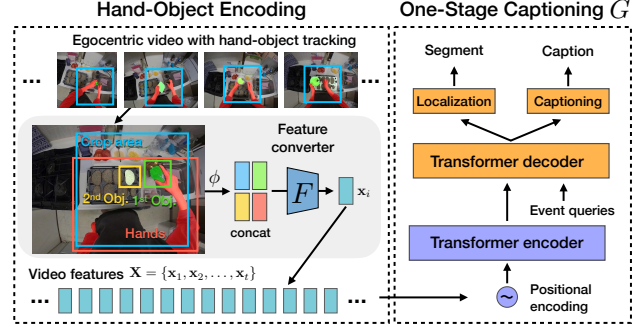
Hand-Object Encoding

One-Stage Captioning $G$

Egocentric video with hand-object tracking

...

...

Crop area

2nd Obj. 1st Obj.

Hands

Feature converter

$\phi$

concat

$F$

$\mathbf{x}_i$

Video features $\mathbf{X} = \{\mathbf{x}_1, \mathbf{x}_2, ..., \mathbf{x}_t\}$

...

...

Segment

Caption

Localization

Captioning

Transformer decoder

Event queries

Transformer encoder

Positional encoding